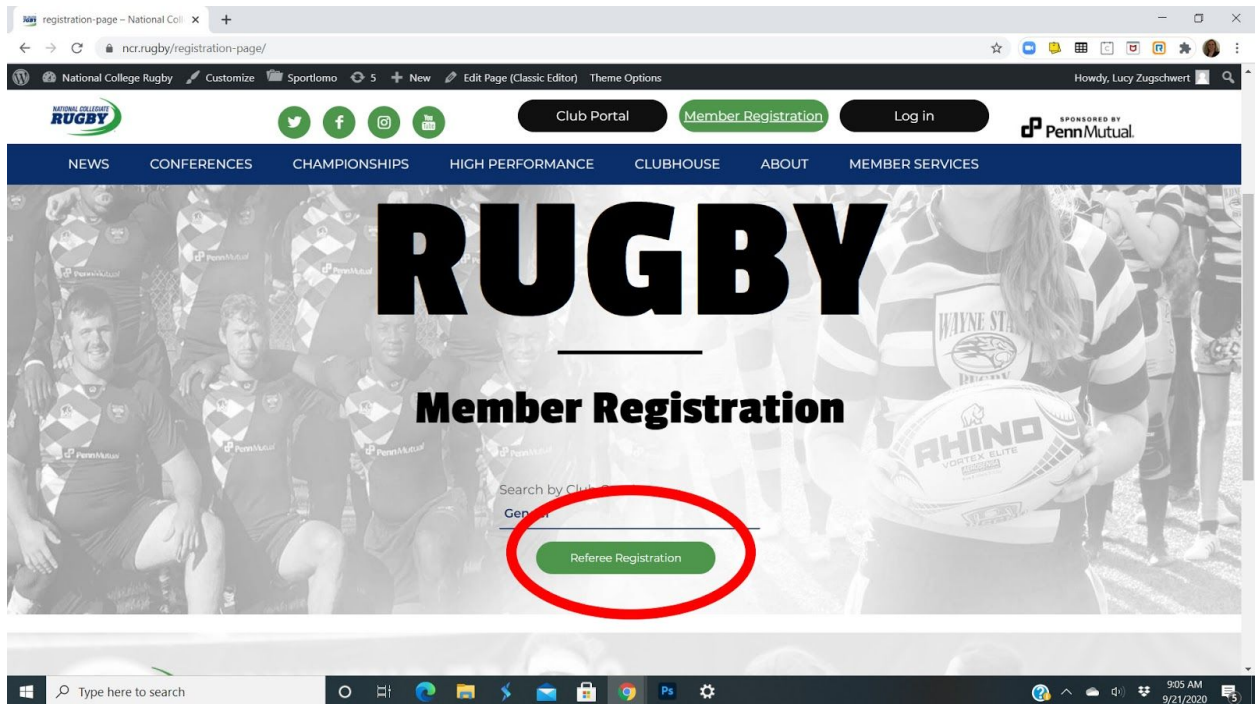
registration-page – National Coll ×
ncr.rugby/registration-page/

National College Rugby  Customize  Sportlomo  5  New  Edit Page (Classic Editor)  Theme Options
Howdy, Lucy Zugschwert

NATIONAL COLLEGIATE RUGBY

Club Portal  Member Registration  Log in

SPONSORED BY PennMutual.

NEWS  CONFERENCES  CHAMPIONSHIPS  HIGH PERFORMANCE  CLUBHOUSE  ABOUT  MEMBER SERVICES

RUGBY

Member Registration

Search by Club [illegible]
Gen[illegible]

Referee Registration

WAYNE ST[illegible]

RHINO
VORTEX ELITE

PennMutual

Type here to search

9:05 AM
9/21/2020